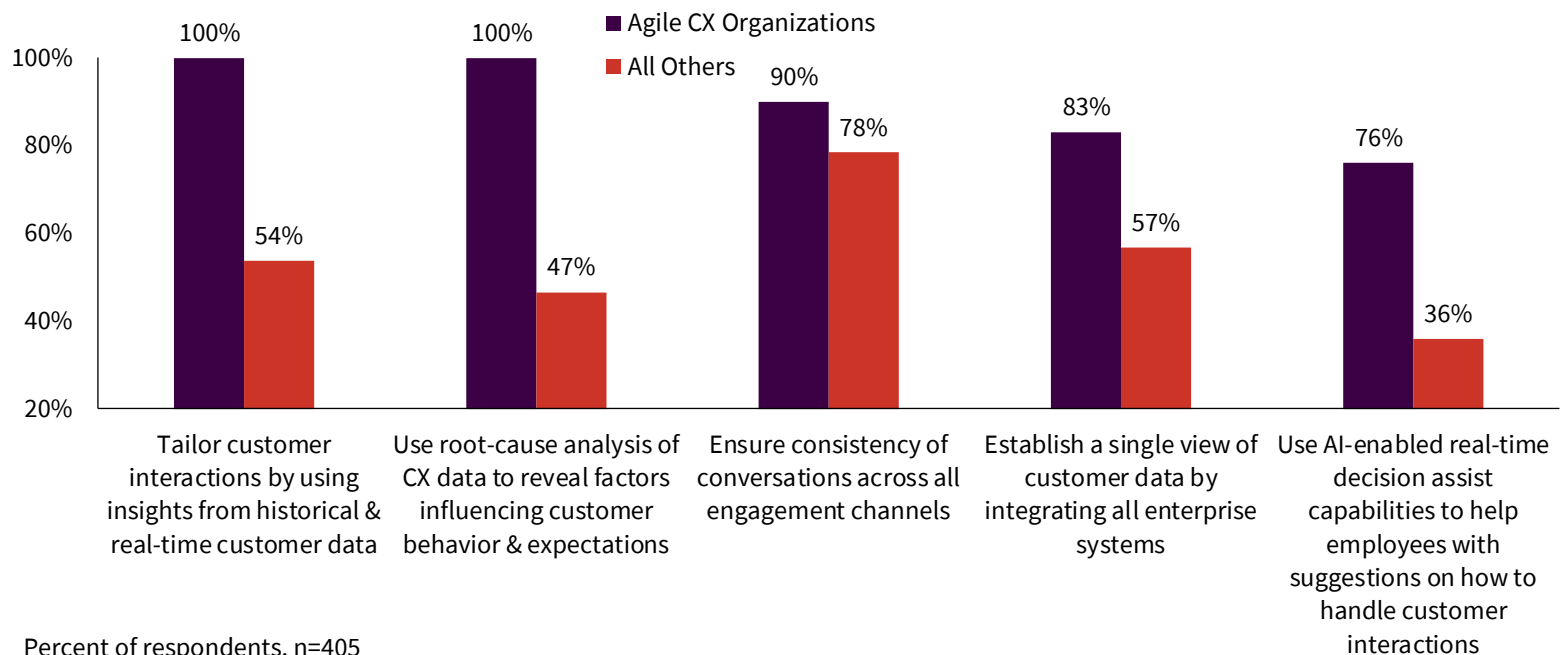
Agile CX Organizations
All Others

100%
80%
60%
40%
20%

100%
54%
100%
47%
90%
78%
83%
57%
76%
36%

Tailor customer interactions by using insights from historical & real-time customer data

Use root-cause analysis of CX data to reveal factors influencing customer behavior & expectations

Ensure consistency of conversations across all engagement channels

Establish a single view of customer data by integrating all enterprise systems

Use AI-enabled real-time decision assist capabilities to help employees with suggestions on how to handle customer interactions

Percent of respondents, n=405